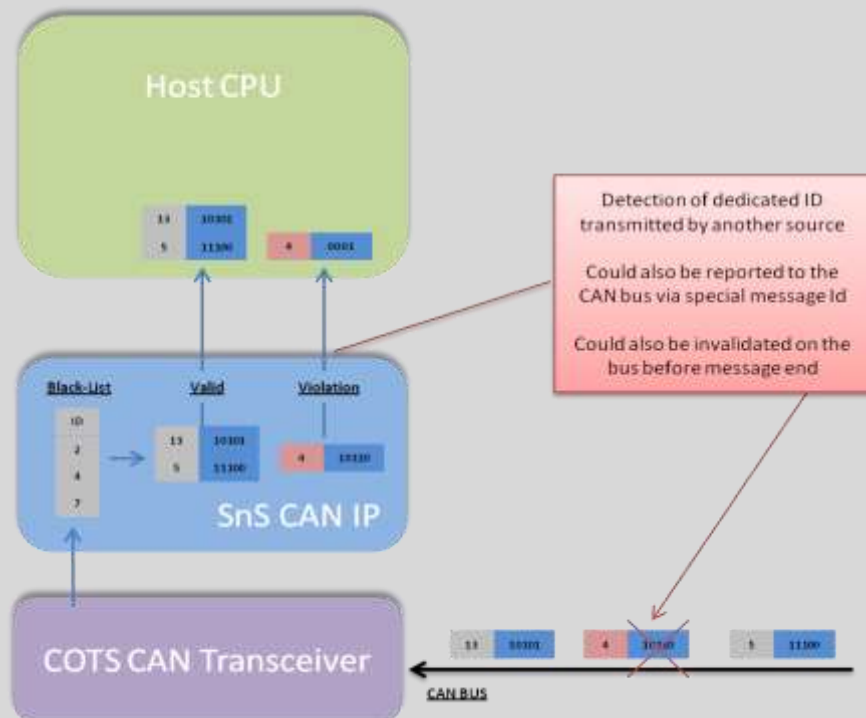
Host CPU

| 13 | 10101 |
|---|---|
| 5 | 11100 |

| 4 | 0001 |
|---|---|

Detection of dedicated ID transmitted by another source

Could also be reported to the CAN bus via special message Id

Could also be invalidated on the bus before message end

Black-List

| ID |
|---|
| 2 |
| 4 |
| 7 |

Valid

| 13 | 10101 |
|---|---|
| 5 | 11100 |

Violation

| 4 | 10110 |
|---|---|

SnS CAN IP

COTS CAN Transceiver

| 13 | 10101 |
|---|---|

| 4 | 10110 |
|---|---|

| 5 | 11100 |
|---|---|

CAN BUS